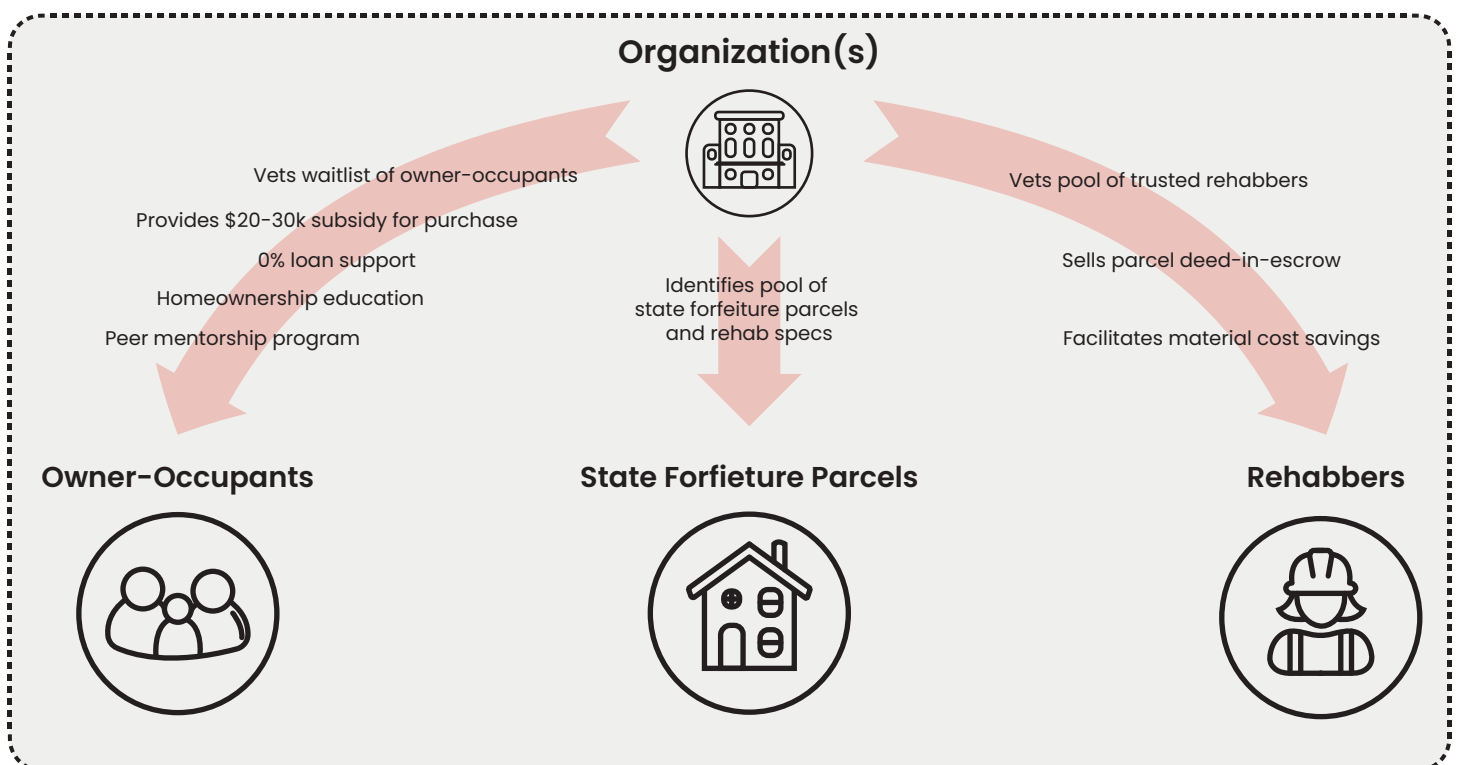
Organization(s)

Vets waitlist of owner-occupants

Provides \$20-30k subsidy for purchase

0% loan support

Homeownership education

Peer mentorship program

Identifies pool of state forfeiture parcels and rehab specs

Vets pool of trusted rehabbers

Sells parcel deed-in-escrow

Facilitates material cost savings

Owner-Occupants

State Forfieture Parcels

Rehabbers